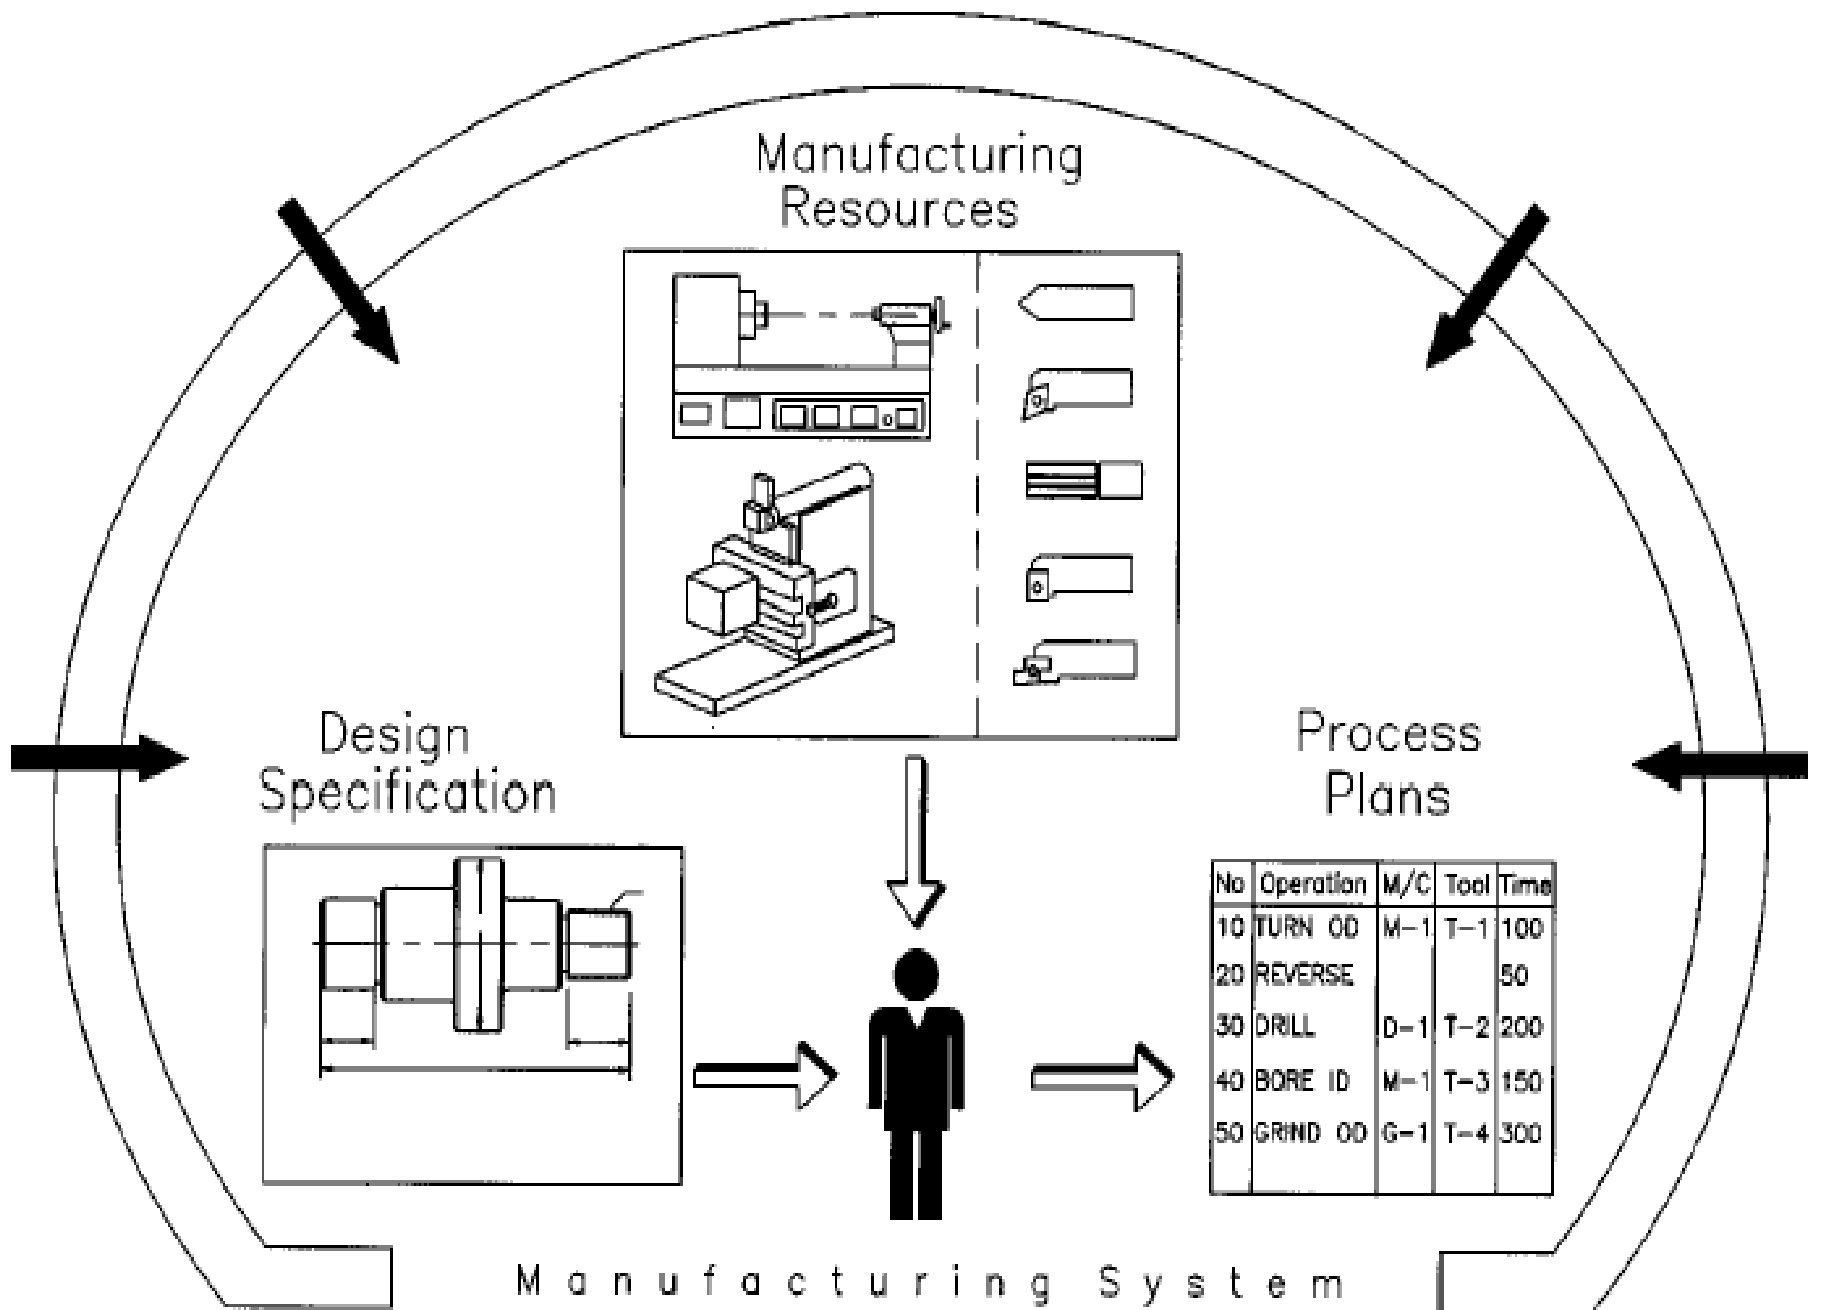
Manufacturing Resources

Design Specification

Process Plans

| No | Operation | M/C | Tool | Time |
|---|---|---|---|---|
| 10 | TURN OD | M-1 | T-1 | 100 |
| 20 | REVERSE | | | 50 |
| 30 | DRILL | D-1 | T-2 | 200 |
| 40 | BORE ID | M-1 | T-3 | 150 |
| 50 | GRIND OD | G-1 | T-4 | 300 |

Manufacturing System